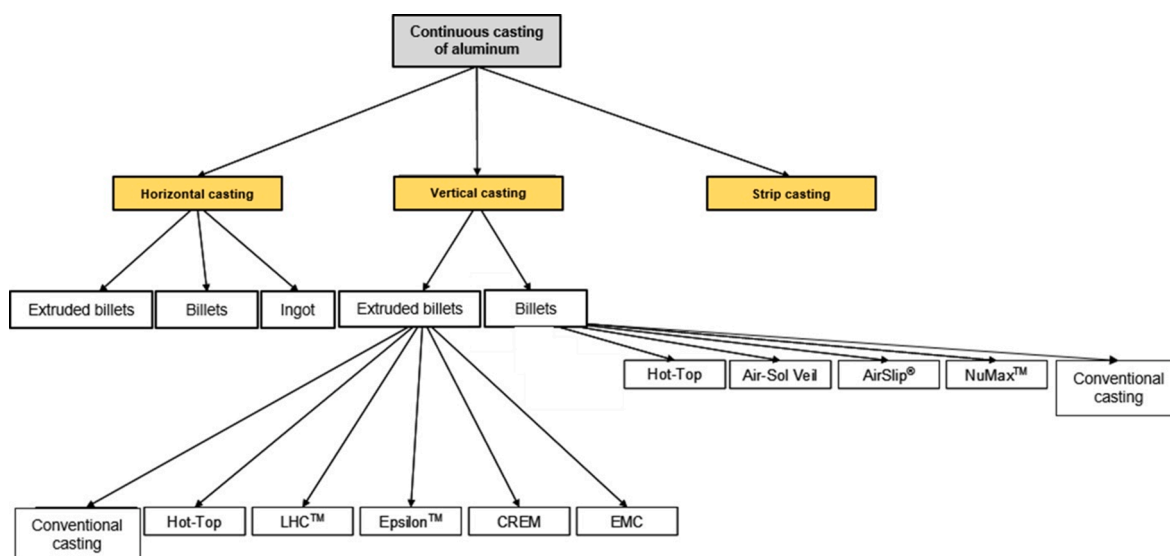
Continuous casting of aluminum

Horizontal casting

Vertical casting

Strip casting

Extruded billets

Billets

Ingot

Extruded billets

Billets

Hot-Top

Air-Sol Veil

AirSlip®

NuMax$^{TM}$

Conventional casting

Conventional casting

Hot-Top

LHC$^{TM}$

Epsilon$^{TM}$

CREM

EMC